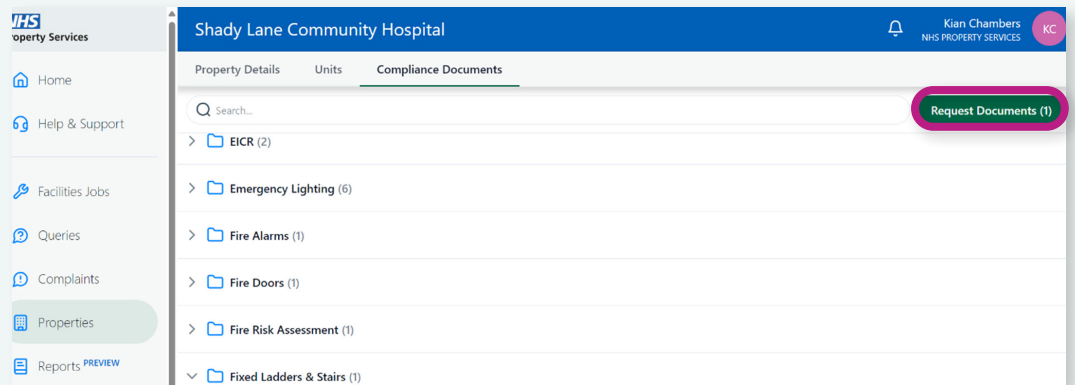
NHS
roperty Services

Home

Help & Support

Facilities Jobs

Queries

Complaints

Properties

Reports PREVIEW

Shady Lane Community Hospital

Kian Chambers
NHS PROPERTY SERVICES

KC

Property Details

Units

Compliance Documents

Search...

Request Documents (1)

EICR (2)

Emergency Lighting (6)

Fire Alarms (1)

Fire Doors (1)

Fire Risk Assessment (1)

Fixed Ladders & Stairs (1)